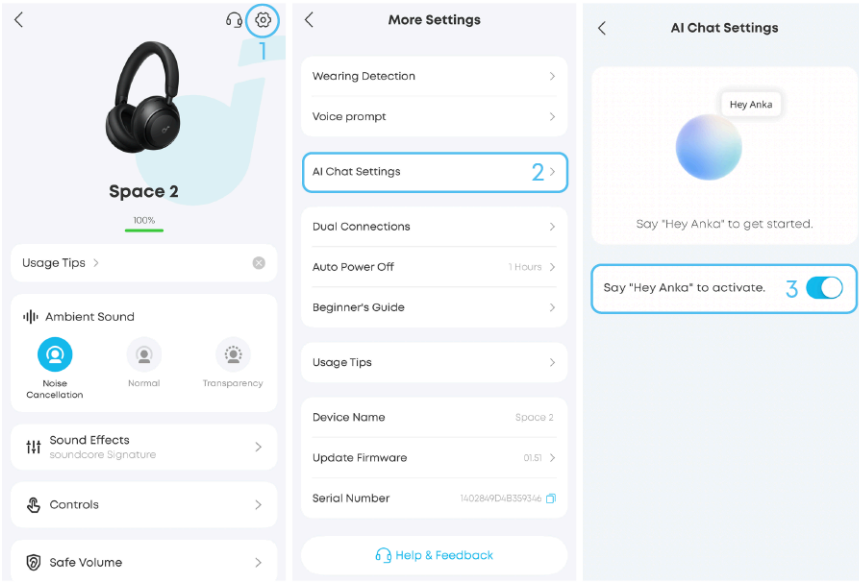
1

Space 2

100%

Usage Tips

Ambient Sound

Noise Cancellation

Normal

Transparency

Sound Effects
soundcore Signature

Controls

Safe Volume

More Settings

Wearing Detection

Voice prompt

AI Chat Settings 2

Dual Connections

Auto Power Off 1 Hours

Beginner's Guide

Usage Tips

Device Name Space 2

Update Firmware 01.51

Serial Number 1402849D4B359346

Help & Feedback

AI Chat Settings

Hey Anka

Say "Hey Anka" to get started.

Say "Hey Anka" to activate. 3